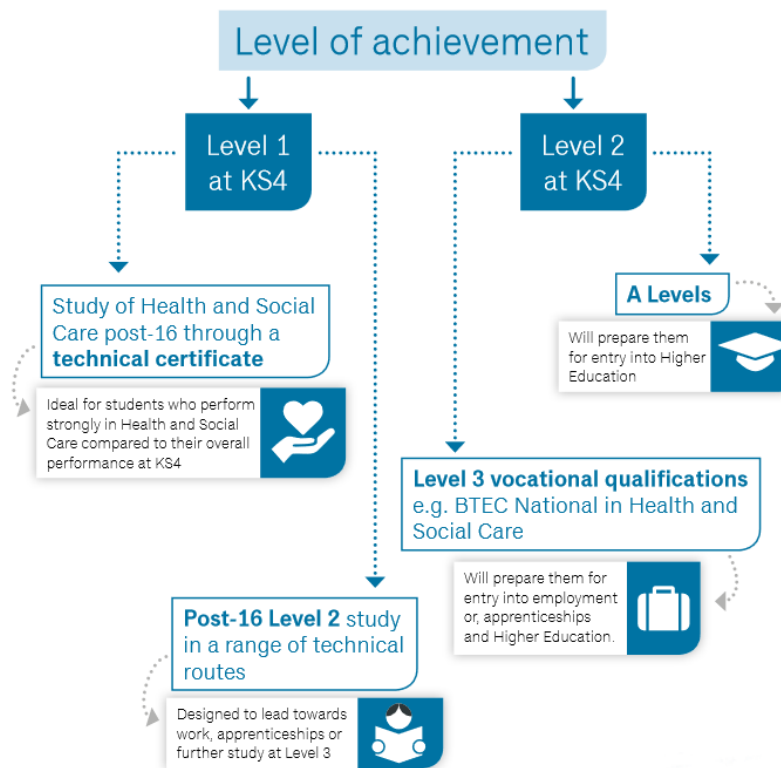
Level of achievement

Level 1 at KS4

Level 2 at KS4

Study of Health and Social Care post-16 through a **technical certificate**

Ideal for students who perform strongly in Health and Social Care compared to their overall performance at KS4

Post-16 Level 2 study in a range of technical routes

Designed to lead towards work, apprenticeships or further study at Level 3

A Levels

Will prepare them for entry into Higher Education

Level 3 vocational qualifications e.g. BTEC National in Health and Social Care

Will prepare them for entry into employment or, apprenticeships and Higher Education.